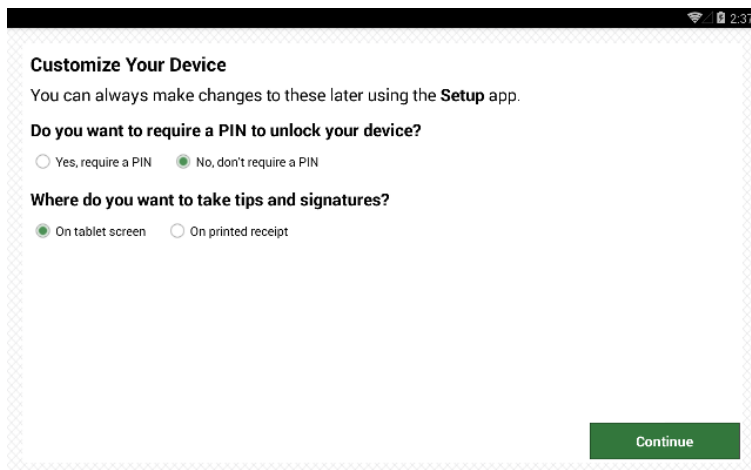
2:37

Customize Your Device

You can always make changes to these later using the Setup app.

Do you want to require a PIN to unlock your device?

Yes, require a PIN
No, don't require a PIN

Where do you want to take tips and signatures?

On tablet screen
On printed receipt

Continue